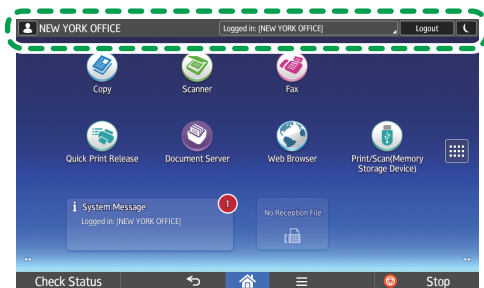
NEW YORK OFFICE
Logged in: [NEW YORK OFFICE]
Logout

Copy
Scanner
Fax

Quick Print Release
Document Server
Web Browser
Print/Scan(Memory Storage Device)

System Message
Logged in: [NEW YORK OFFICE]
1

No Reception File

Check Status
Stop